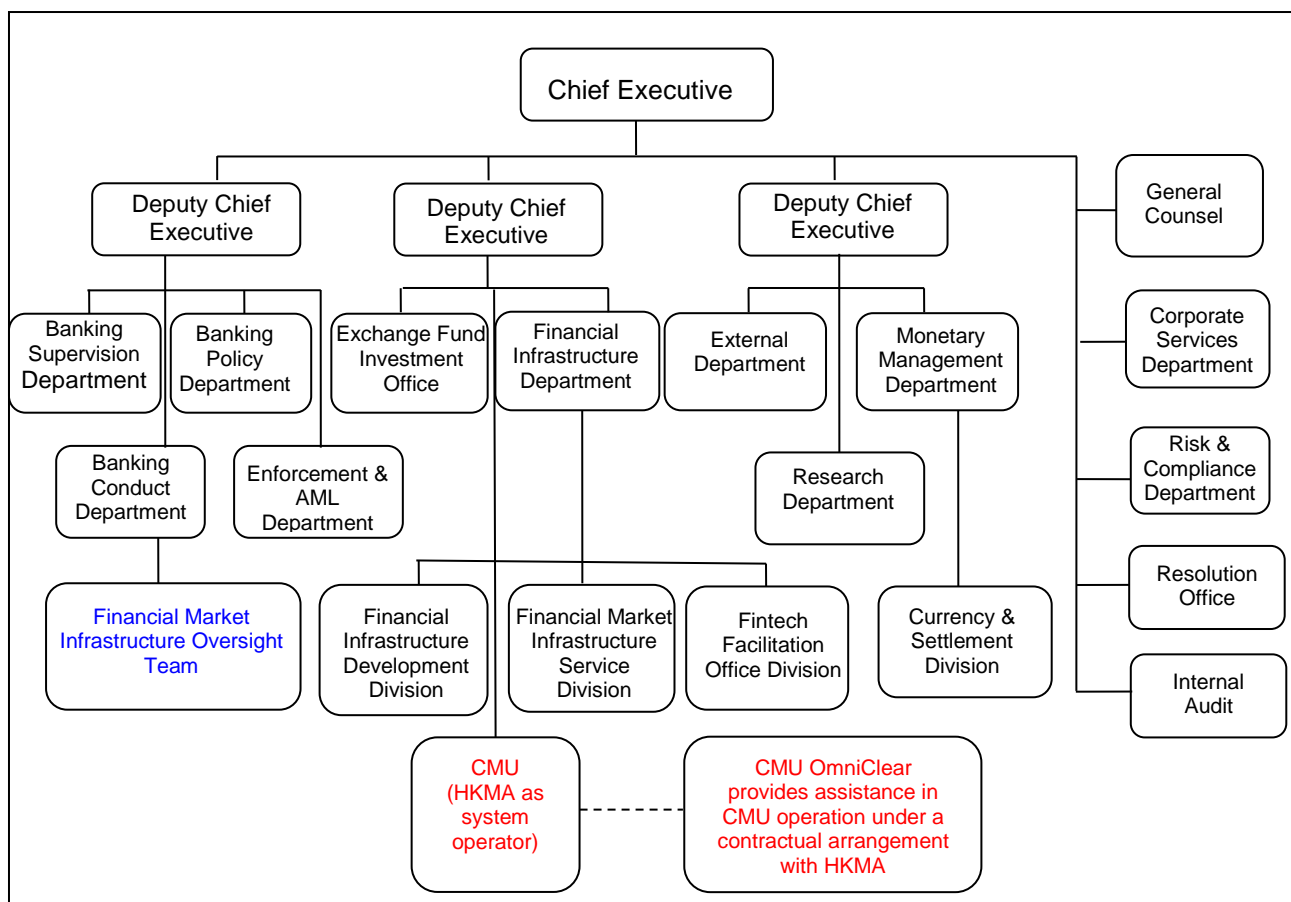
Chief Executive

Deputy Chief Executive

Deputy Chief Executive

Deputy Chief Executive

General Counsel

Banking Supervision Department

Banking Policy Department

Exchange Fund Investment Office

Financial Infrastructure Department

External Department

Monetary Management Department

Corporate Services Department

Banking Conduct Department

Enforcement & AML Department

Research Department

Risk & Compliance Department

Resolution Office

Financial Market Infrastructure Oversight Team

Financial Infrastructure Development Division

Financial Market Infrastructure Service Division

Fintech Facilitation Office Division

Currency & Settlement Division

Internal Audit

CMU (HKMA as system operator)

CMU OmniClear provides assistance in CMU operation under a contractual arrangement with HKMA